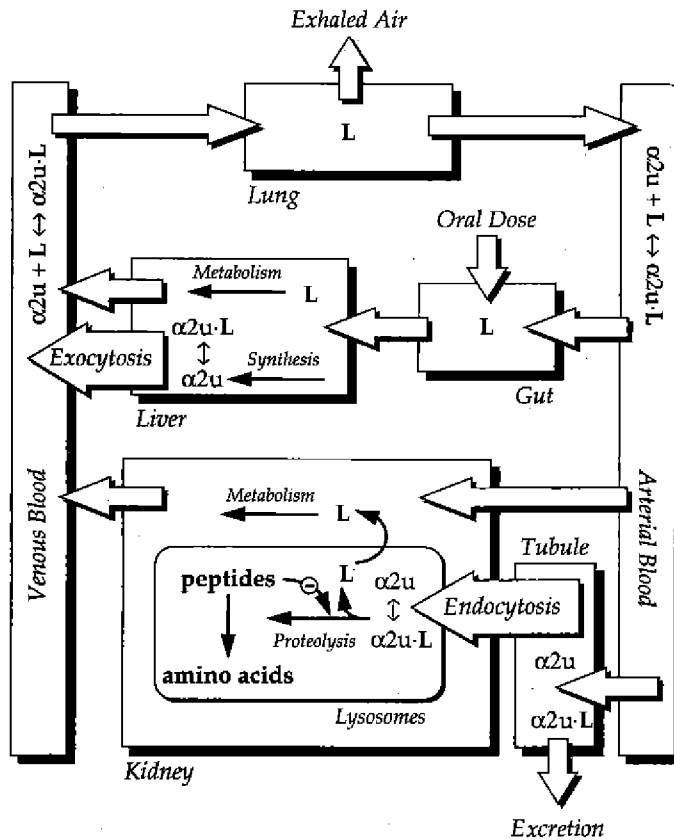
Exhaled Air

L

Lung

α2u + L ↔ α2u·L

α2u + L ↔ α2u·L

Oral Dose

Metabolism

L

L

α2u·L

↕

Exocytosis

Synthesis

α2u

Gut

Liver

Venous Blood

Arterial Blood

Metabolism

L

Tubule

peptides

L

α2u

↕

Endocytosis

Proteolysis

α2u·L

amino acids

α2u

α2u·L

Lysosomes

Kidney

Excretion